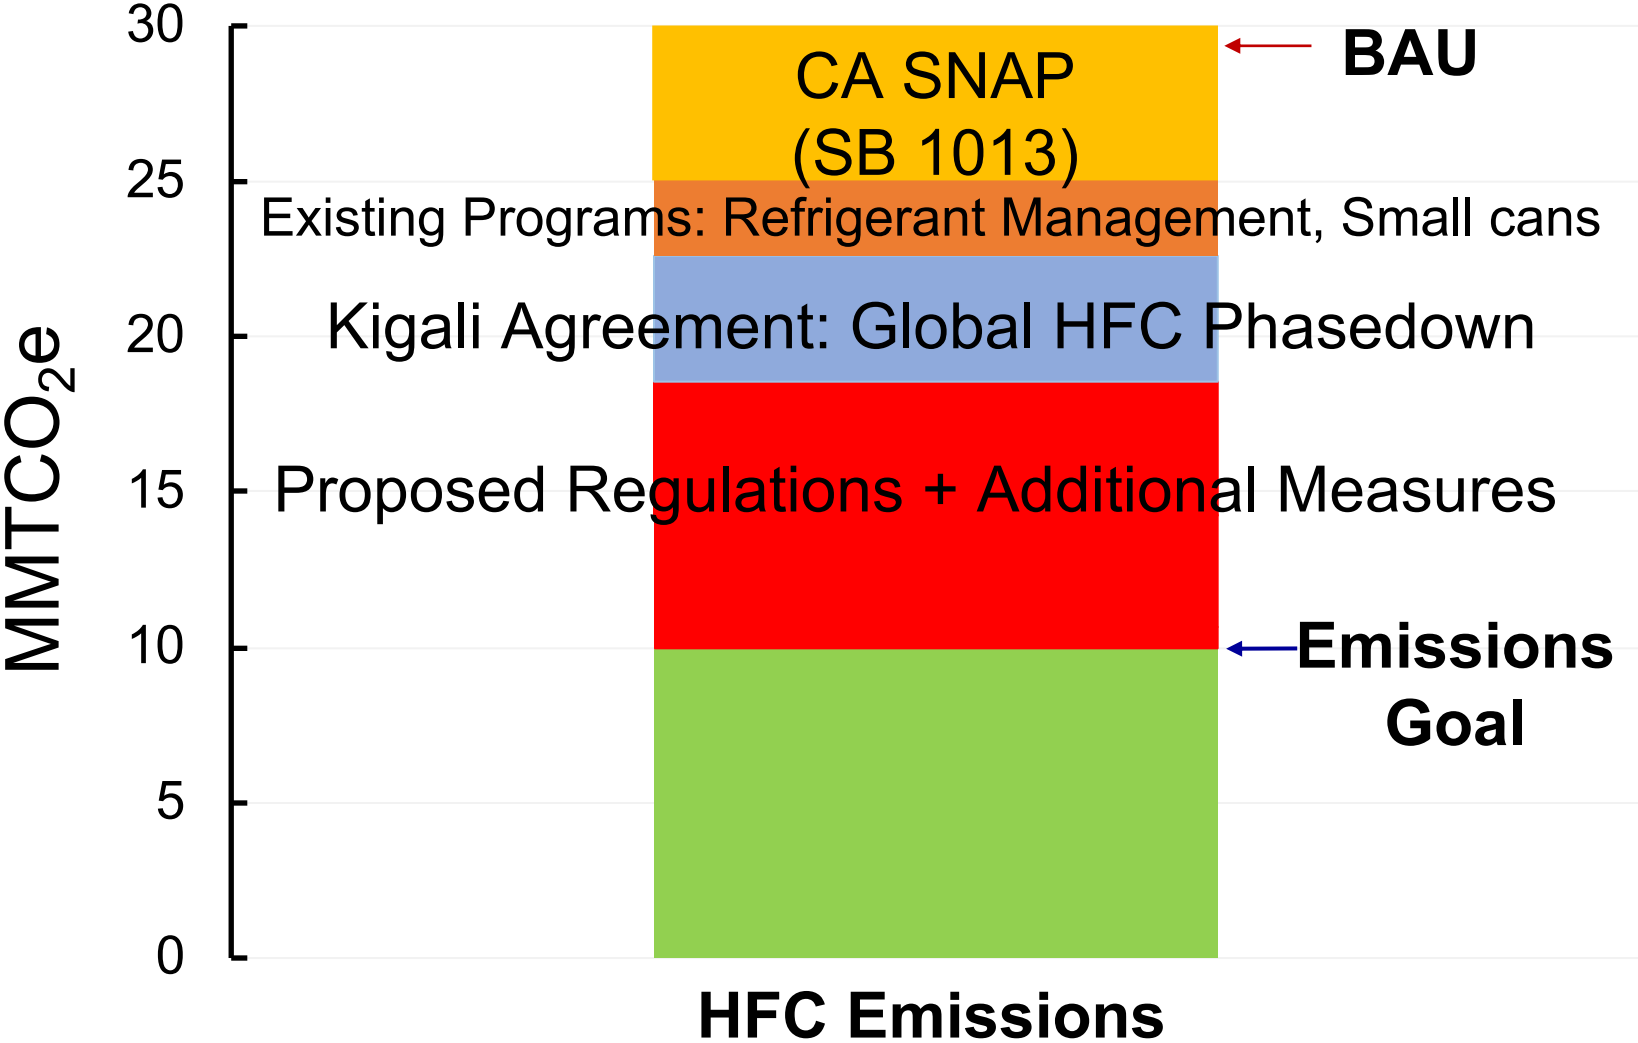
30
25
20
15
10
5
0

$MMTCO_2e$

CA SNAP (SB 1013)

BAU

Existing Programs: Refrigerant Management, Small cans

Kigali Agreement: Global HFC Phasedown

Proposed Regulations + Additional Measures

Emissions Goal

HFC Emissions